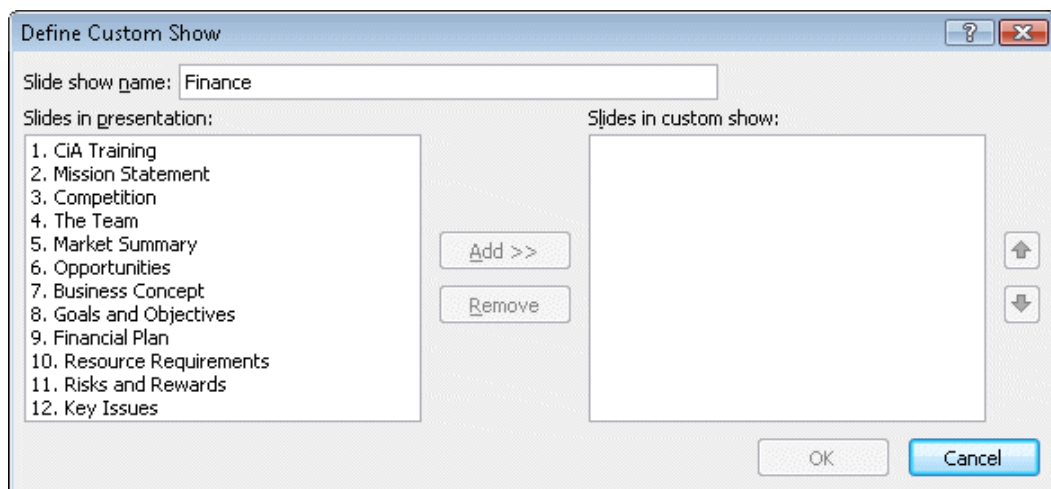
Define Custom Show

?

Slide show name: Finance

Slides in presentation:

1. CiA Training
2. Mission Statement
3. Competition
4. The Team
5. Market Summary
6. Opportunities
7. Business Concept
8. Goals and Objectives
9. Financial Plan
10. Resource Requirements
11. Risks and Rewards
12. Key Issues

Add >>

Remove

Slides in custom show:

OK

Cancel